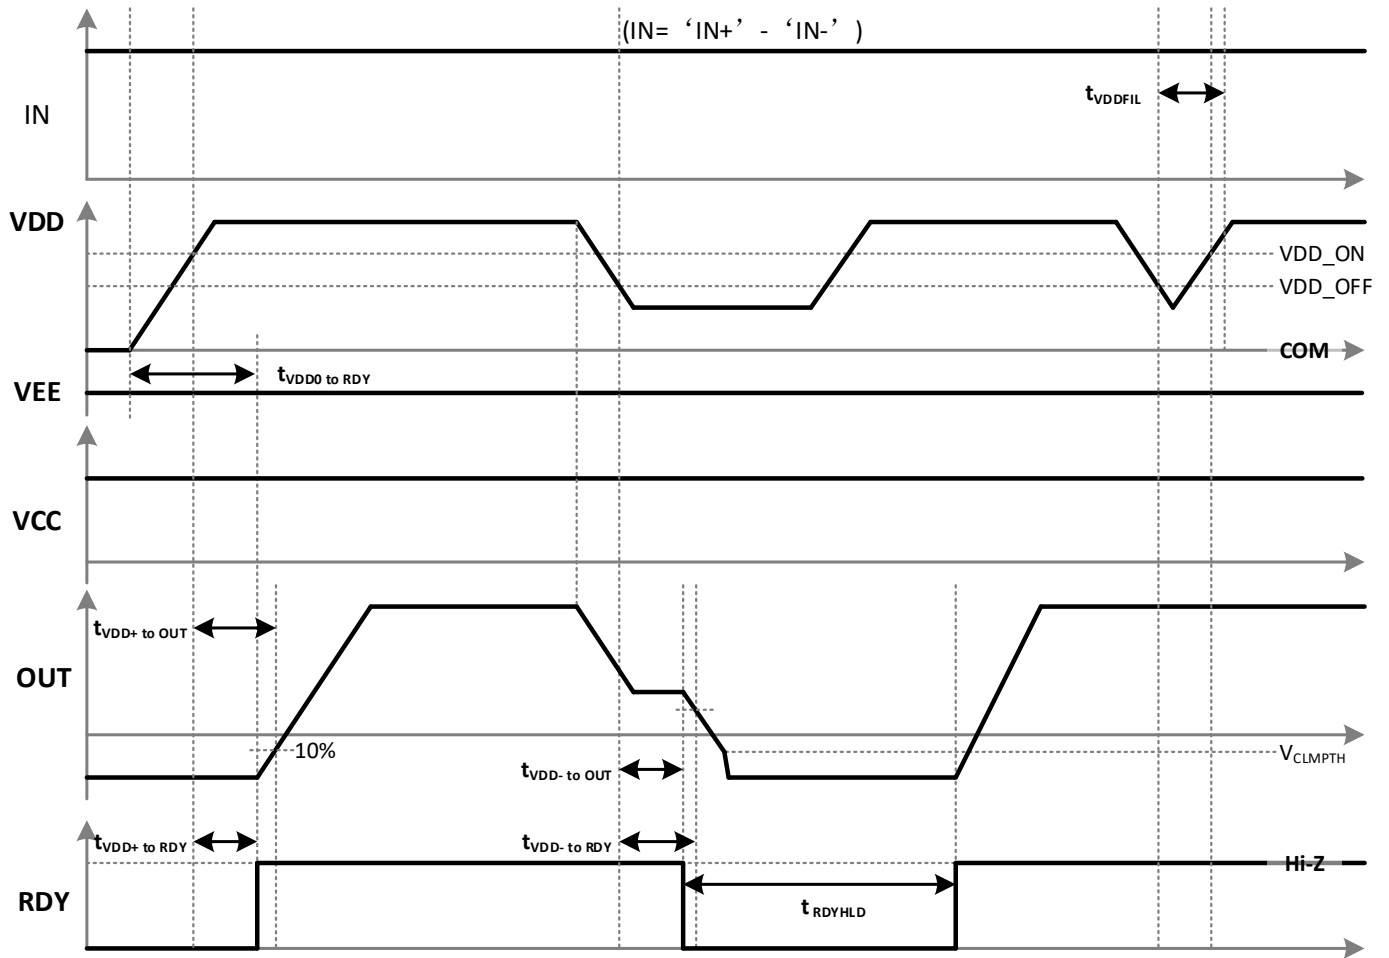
(IN= ‘IN+’ - ‘IN-’)

IN

$t_{VDDFIL}$

VDD

VDD_ON

VDD_OFF

COM

$t_{VDD0\ to\ RDY}$

VEE

VCC

$t_{VDD+\ to\ OUT}$

OUT

10%

$t_{VDD-\ to\ OUT}$

$V_{CLMPTH}$

$t_{VDD+\ to\ RDY}$

$t_{VDD-\ to\ RDY}$

Hi-Z

RDY

$t_{RDYHLD}$